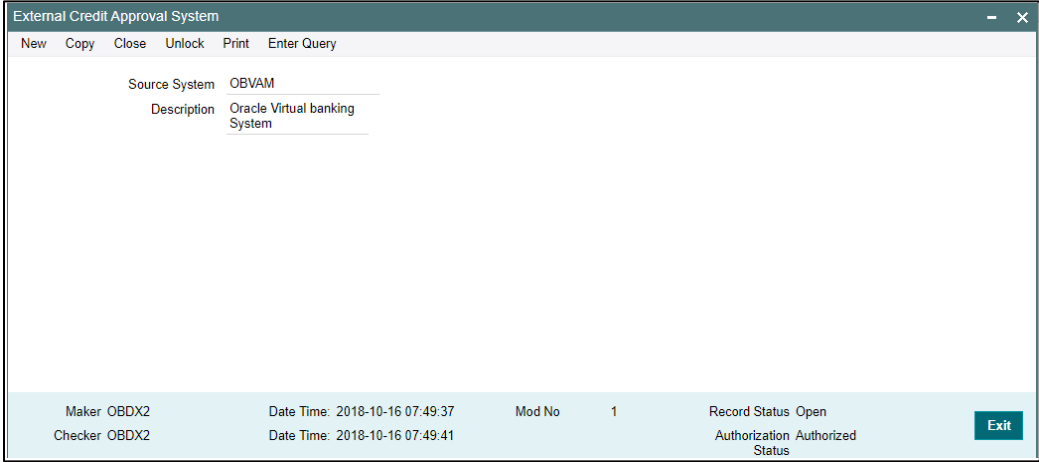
External Credit Approval System

New Copy Close Unlock Print Enter Query

Source System OBVAM

Description Oracle Virtual banking System

Maker OBDX2
Date Time: 2018-10-16 07:49:37
Mod No 1
Record Status Open

Checker OBDX2
Date Time: 2018-10-16 07:49:41
Authorization Status Authorized

Exit